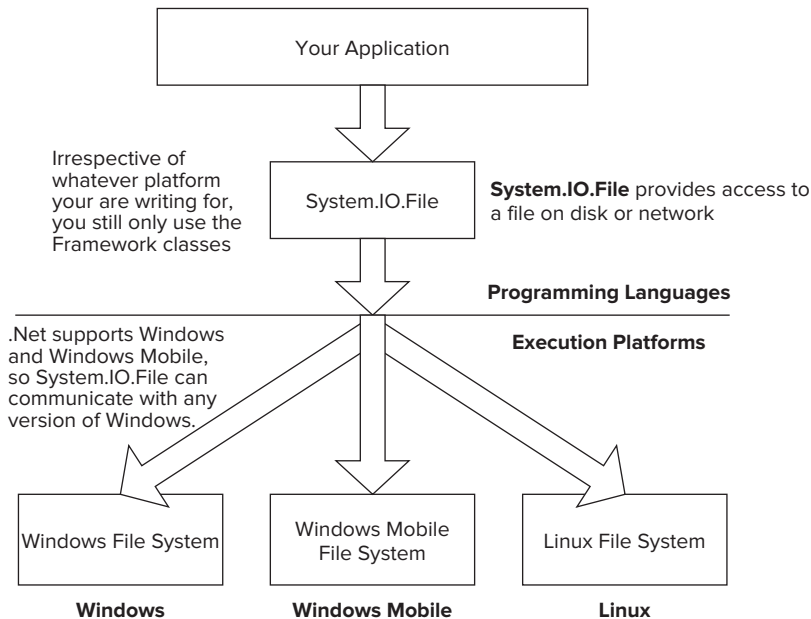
Your Application

Irrespective of whatever platform your are writing for, you still only use the Framework classes

System.IO.File

**System.IO.File** provides access to a file on disk or network

**Programming Languages**

.Net supports Windows and Windows Mobile, so System.IO.File can communicate with any version of Windows.

**Execution Platforms**

Windows File System

Windows Mobile File System

Linux File System

**Windows**

**Windows Mobile**

**Linux**